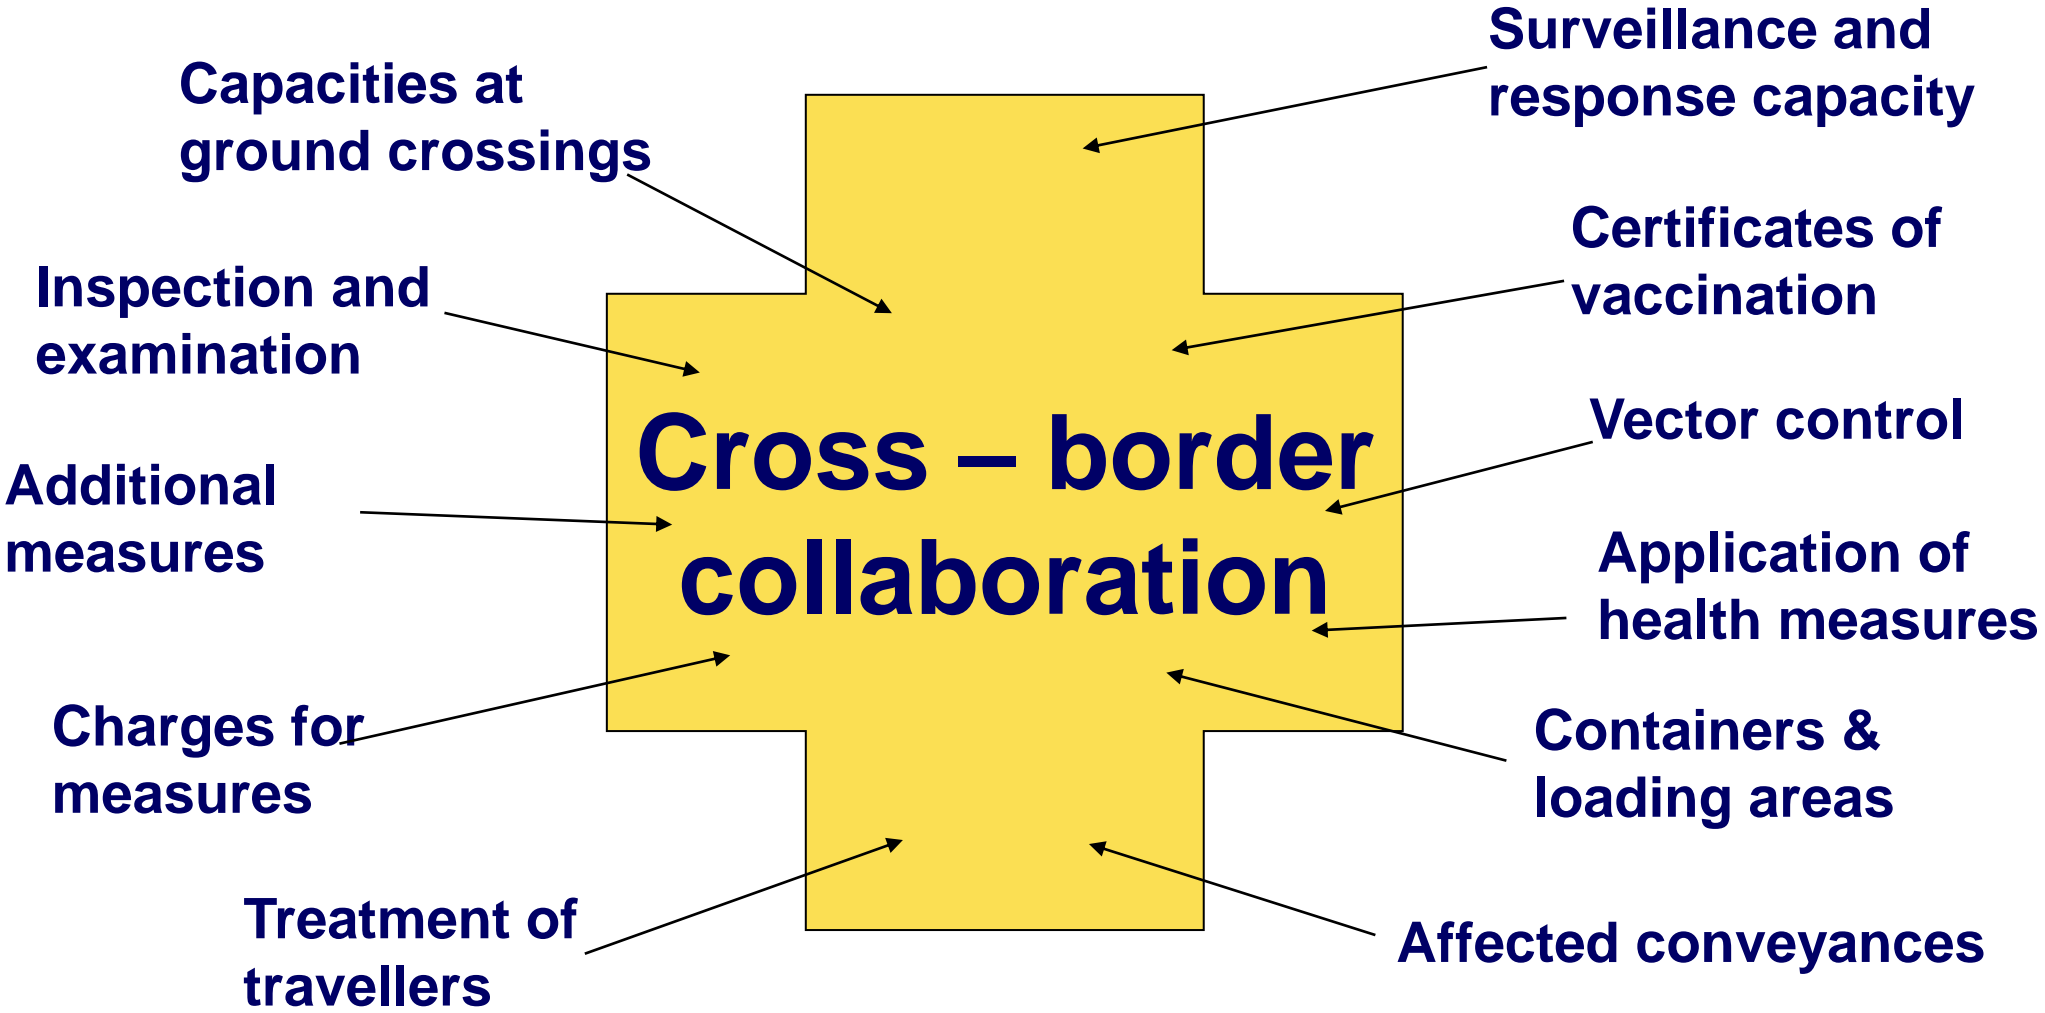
Capacities at ground crossings

Surveillance and response capacity

Inspection and examination

Certificates of vaccination

Cross – border collaboration

Vector control

Additional measures

Application of health measures

Charges for measures

Containers & loading areas

Treatment of travellers

Affected conveyances